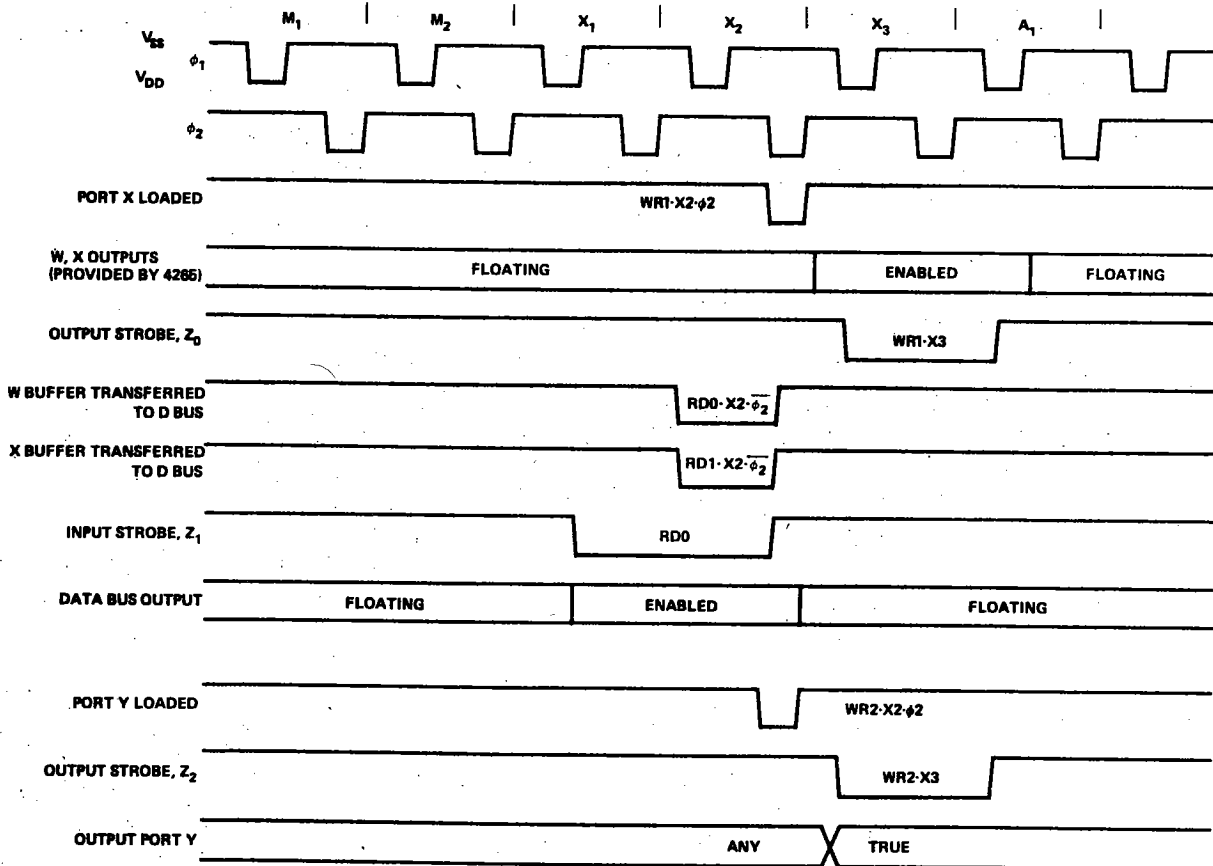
$M_1$ | $M_2$ | $X_1$ | $X_2$ | $X_3$ | $A_1$ |

$V_{SS}$

$V_{DD}$

$\phi_1$

$\phi_2$

PORT X LOADED

WR1·X2·$\phi$2

W, X OUTPUTS (PROVIDED BY 4265)

FLOATING

ENABLED

FLOATING

OUTPUT STROBE, $Z_0$

WR1·X3

W BUFFER TRANSFERRED TO D BUS

RD0·X2·$\overline{\phi_2}$

X BUFFER TRANSFERRED TO D BUS

RD1·X2·$\overline{\phi_2}$

INPUT STROBE, $Z_1$

RD0

DATA BUS OUTPUT

FLOATING

ENABLED

FLOATING

PORT Y LOADED

WR2·X2·$\phi$2

OUTPUT STROBE, $Z_2$

WR2·X3

OUTPUT PORT Y

ANY

TRUE